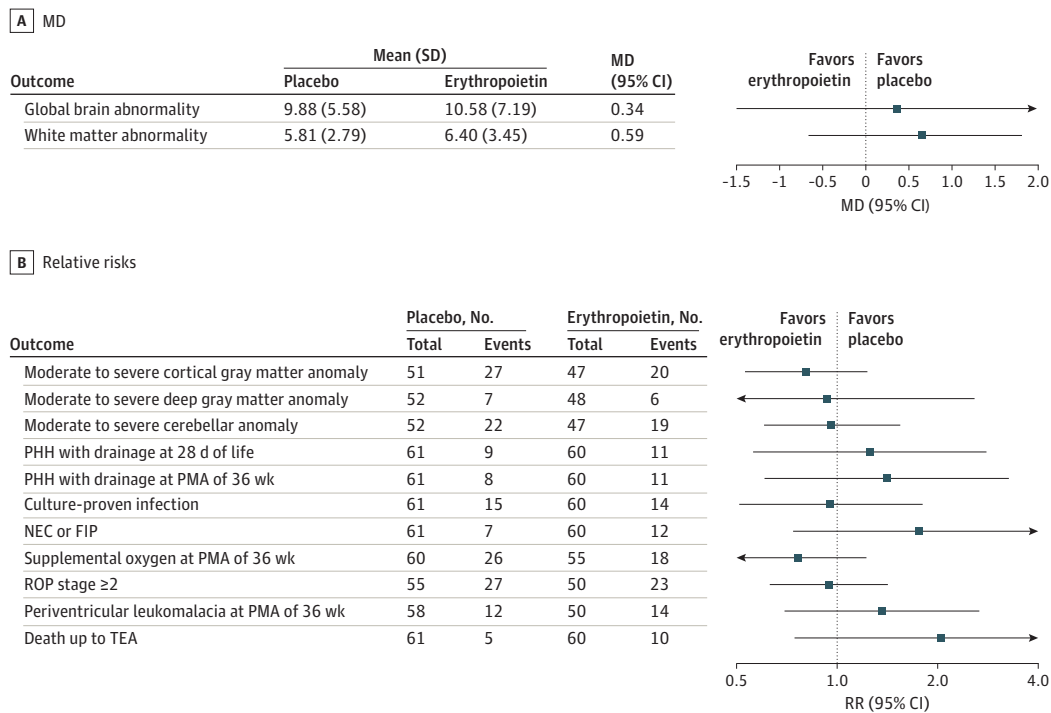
A MD

| Outcome | Mean (SD) Placebo | Mean (SD) Erythropoietin | MD (95% CI) |
|---|---|---|---|
| Global brain abnormality | 9.88 (5.58) | 10.58 (7.19) | 0.34 |
| White matter abnormality | 5.81 (2.79) | 6.40 (3.45) | 0.59 |

Favors erythropoietin
Favors placebo

-1.5 -1 -0.5 0 0.5 1.0 1.5 2.0
MD (95% CI)

B Relative risks

| Outcome | Placebo, No. Total | Placebo, No. Events | Erythropoietin, No. Total | Erythropoietin, No. Events |
|---|---|---|---|---|
| Moderate to severe cortical gray matter anomaly | 51 | 27 | 47 | 20 |
| Moderate to severe deep gray matter anomaly | 52 | 7 | 48 | 6 |
| Moderate to severe cerebellar anomaly | 52 | 22 | 47 | 19 |
| PHH with drainage at 28 d of life | 61 | 9 | 60 | 11 |
| PHH with drainage at PMA of 36 wk | 61 | 8 | 60 | 11 |
| Culture-proven infection | 61 | 15 | 60 | 14 |
| NEC or FIP | 61 | 7 | 60 | 12 |
| Supplemental oxygen at PMA of 36 wk | 60 | 26 | 55 | 18 |
| ROP stage ≥2 | 55 | 27 | 50 | 23 |
| Periventricular leukomalacia at PMA of 36 wk | 58 | 12 | 50 | 14 |
| Death up to TEA | 61 | 5 | 60 | 10 |

Favors erythropoietin
Favors placebo

0.5 1.0 2.0 4.0
RR (95% CI)